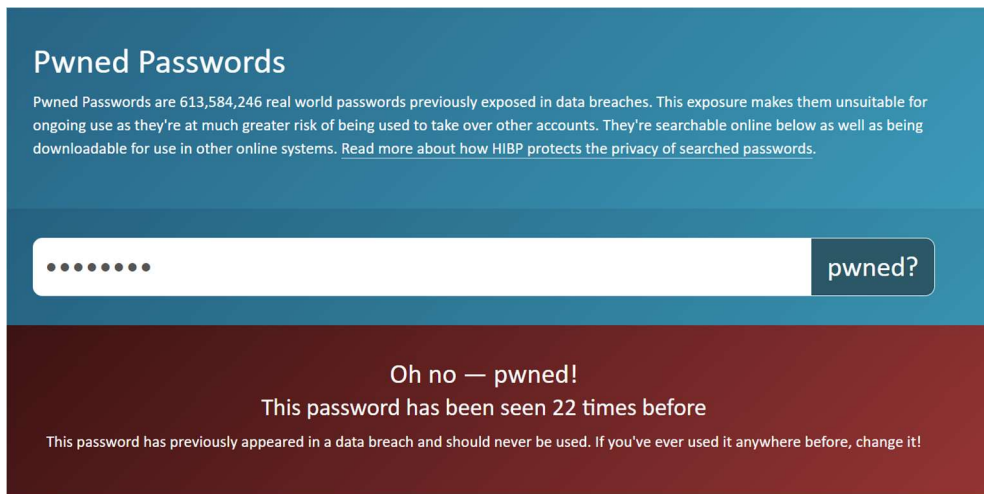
Pwned Passwords

Pwned Passwords are 613,584,246 real world passwords previously exposed in data breaches. This exposure makes them unsuitable for ongoing use as they're at much greater risk of being used to take over other accounts. They're searchable online below as well as being downloadable for use in other online systems. Read more about how HIBP protects the privacy of searched passwords.

••••••••

pwned?

Oh no — pwned!

This password has been seen 22 times before

This password has previously appeared in a data breach and should never be used. If you've ever used it anywhere before, change it!